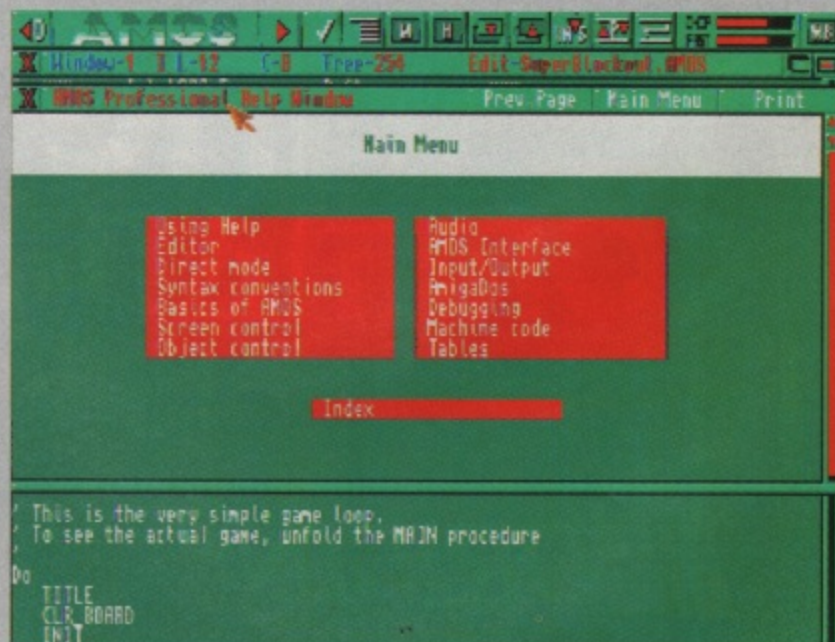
AMOS

Window-1 I L-12 C-0 Free-254 Edit-SuperBlockout.AMOS

AMOS Professional Help Window Prev.Page Main Menu Print

Main Menu

Using Help
Editor
Direct mode
Syntax conventions
Basics of AMOS
Screen control
Object control

Audio
AMOS Interface
Input/Output
AmigaDos
Debugging
Machine code
Tables

Index

' This is the very simple game loop.
' To see the actual game, unfold the MAIN procedure

Do
TITLE
CLR_BOARD
INIT